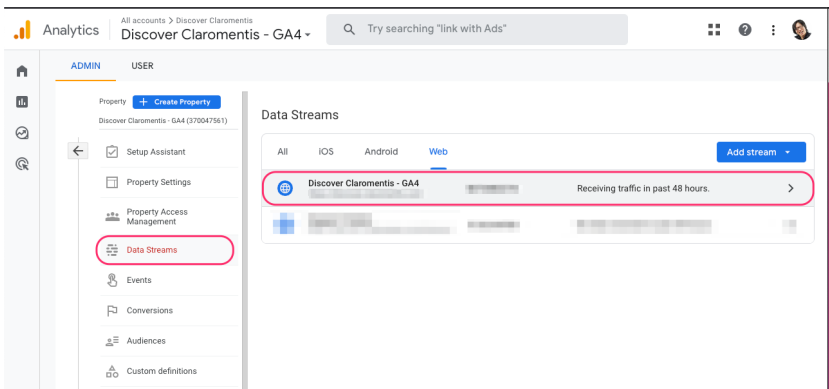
Analytics
All accounts > Discover Claromentis
Discover Claromentis - GA4
Try searching "link with Ads"

ADMIN USER

Property + Create Property
Discover Claromentis - GA4 (370047561)

Setup Assistant
Property Settings
Property Access Management
Data Streams
Events
Conversions
Audiences
Custom definitions

Data Streams

All iOS Android Web

Add stream

Discover Claromentis - GA4 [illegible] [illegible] Receiving traffic in past 48 hours.

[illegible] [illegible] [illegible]